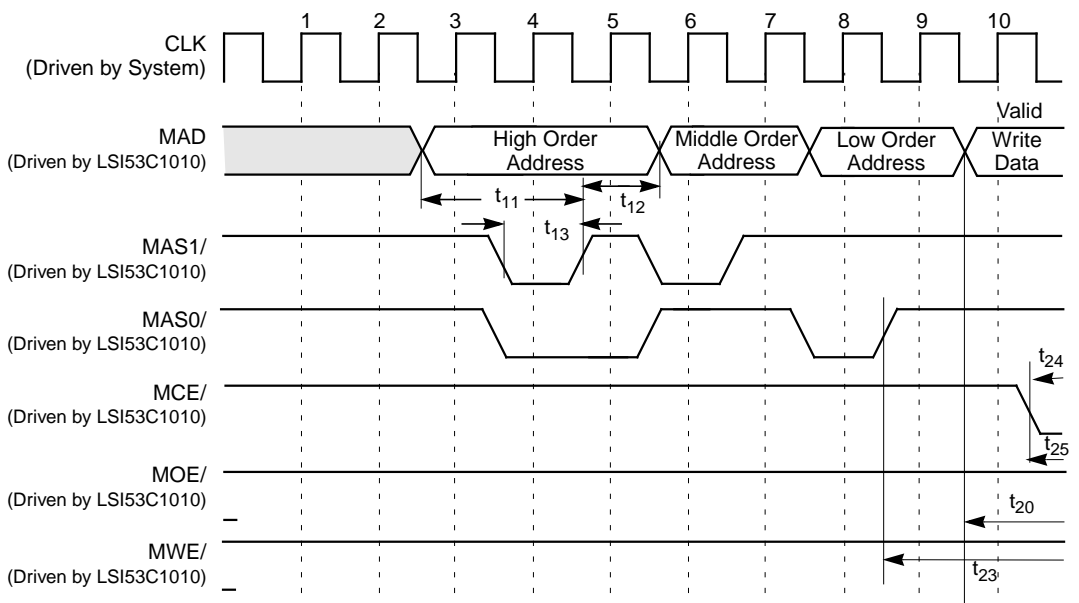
1 2 3 4 5 6 7 8 9 10

CLK
(Driven by System)

MAD
(Driven by LSI53C1010)

High Order Address

Middle Order Address

Low Order Address

Valid Write Data

$t_{11}$

$t_{12}$

$t_{13}$

MAS1/
(Driven by LSI53C1010)

MAS0/
(Driven by LSI53C1010)

$t_{24}$

MCE/
(Driven by LSI53C1010)

$t_{25}$

MOE/
(Driven by LSI53C1010)

$t_{20}$

MWE/
(Driven by LSI53C1010)

$t_{23}$